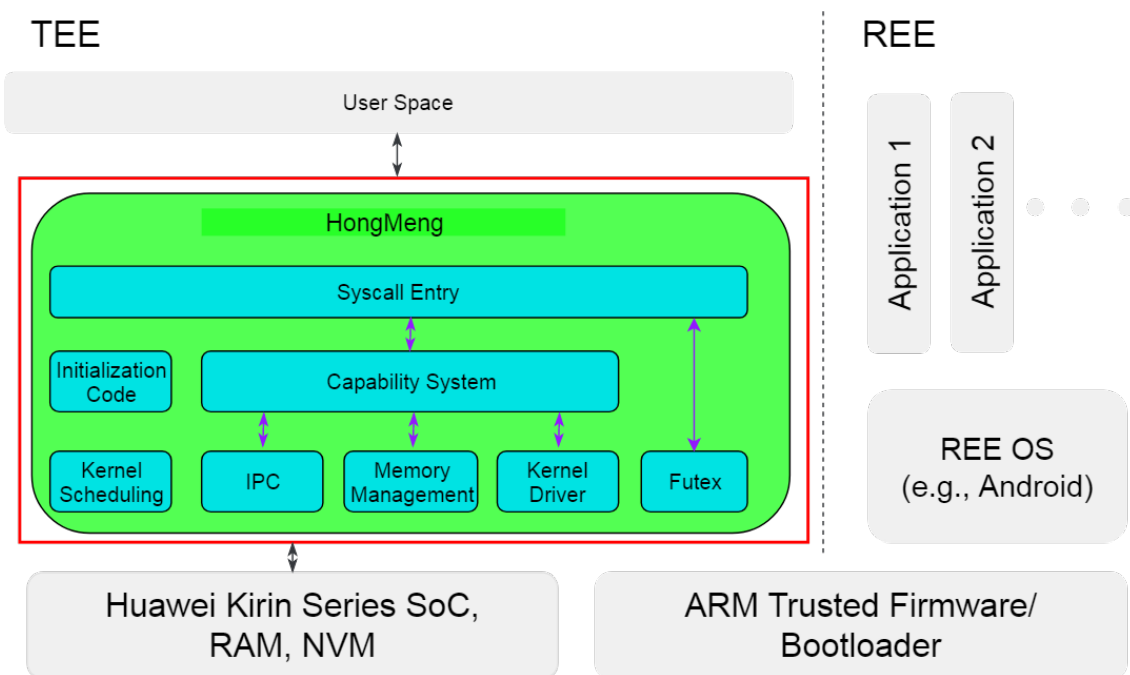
TEE

REE

User Space

HongMeng

Syscall Entry

Initialization Code

Capability System

Kernel Scheduling

IPC

Memory Management

Kernel Driver

Futex

Application 1

Application 2

REE OS
(e.g., Android)

Huawei Kirin Series SoC, RAM, NVM

ARM Trusted Firmware/ Bootloader